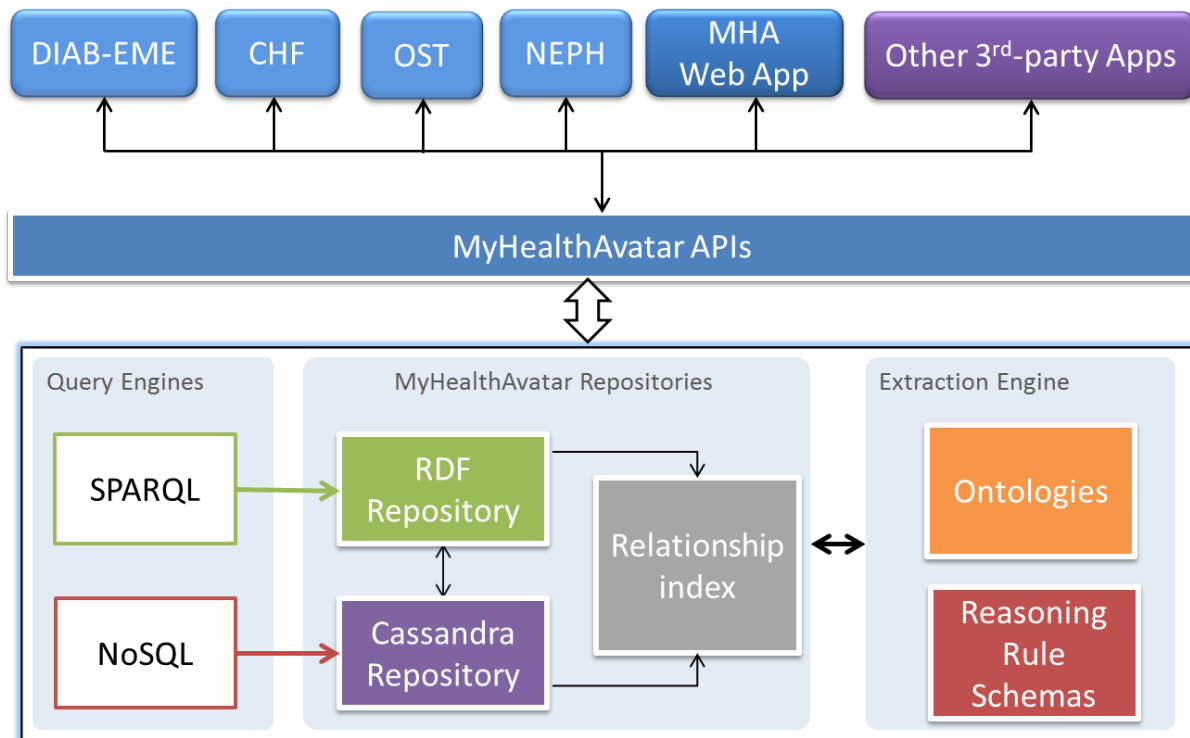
DIAB-EME

CHF

OST

NEPH

MHA Web App

Other 3$^{rd}$-party Apps

MyHealthAvatar APIs

Query Engines

SPARQL

NoSQL

MyHealthAvatar Repositories

RDF Repository

Cassandra Repository

Relationship index

Extraction Engine

Ontologies

Reasoning Rule Schemas